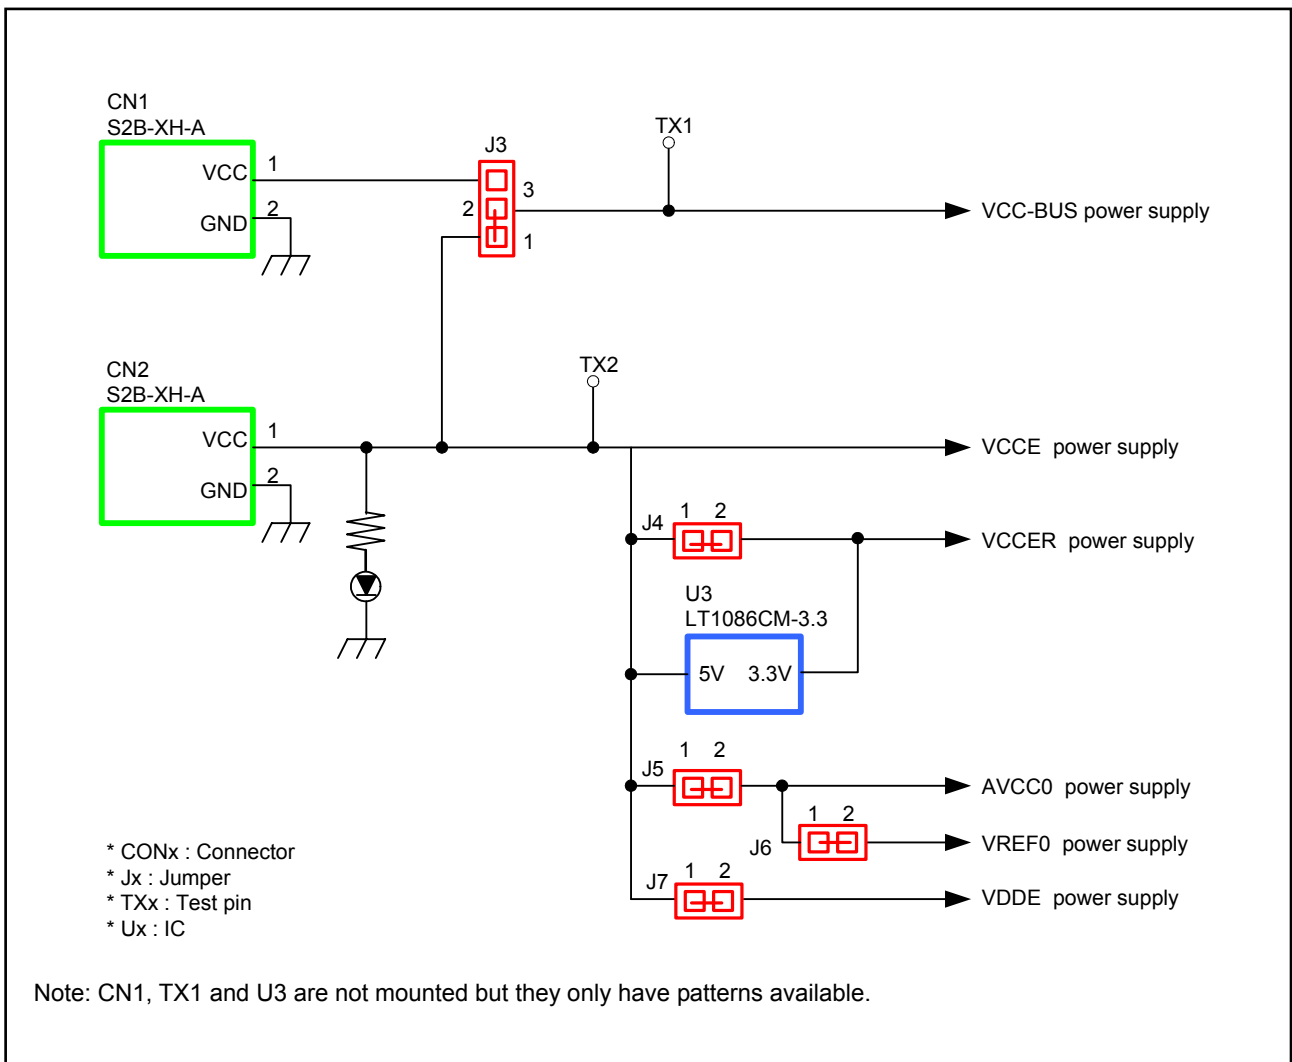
CN1
S2B-XH-A
VCC 1
GND 2

J3
3
2
1

TX1

VCC-BUS power supply

CN2
S2B-XH-A
VCC 1
GND 2

TX2

VCCE power supply

J4 1 2

VCCER power supply

U3
LT1086CM-3.3
5V 3.3V

J5 1 2

AVCC0 power supply

J6 1 2

VREF0 power supply

J7 1 2

VDDE power supply

* CONx : Connector
* Jx : Jumper
* TXx : Test pin
* Ux : IC

Note: CN1, TX1 and U3 are not mounted but they only have patterns available.